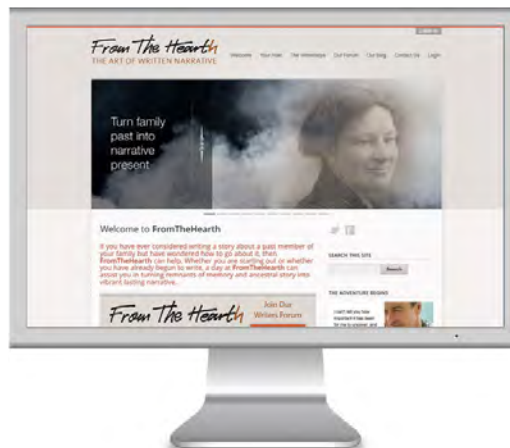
From The Hearth
THE ART OF WRITTEN NARRATIVE

Welcome Your Host The Adventure Our Forum Our Blog Contact Us Login

Turn family past into narrative present

Welcome to FromTheHearth

If you have ever considered writing a story about a past member of your family but have wondered how to go about it, then FromTheHearth can help. Whether you are starting out or whether you have already begun to write, a day at FromTheHearth can assist you in turning remnants of memory and ancestral story into vibrant lasting narrative.

From The Hearth

Join Our Writers Forum

SEARCH THIS SITE

Search

THE ADVENTURE BEGINS

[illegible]